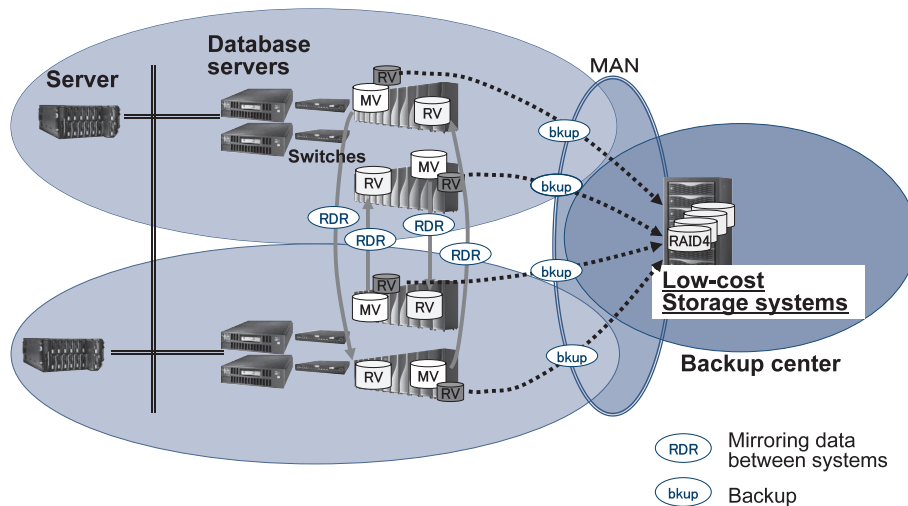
Database servers

Server

MAN

RV

MV

RV

bkup

Switches

MV

RV

RV

bkup

RDR

RDR

RDR

RDR

RAID4

RV

bkup

MV

RV

Low-cost Storage systems

Backup center

bkup

RV

MV

RV

RDR Mirroring data between systems

bkup Backup